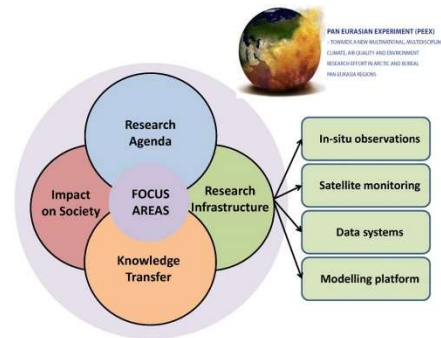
PAN EURASIAN EXPERIMENT (PEEX)
- TOWARDS A NEW MULTINATIONAL, MULTIDISCIPLIN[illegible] CLIMATE, AIR QUALITY AND ENVIRONMENT RESEARCH EFFORT IN ARCTIC AND BOREAL PAN-EURASIA REGIONS

Research Agenda

Impact on Society

FOCUS AREAS

Research Infrastructure

Knowledge Transfer

In-situ observations

Satellite monitoring

Data systems

Modelling platform